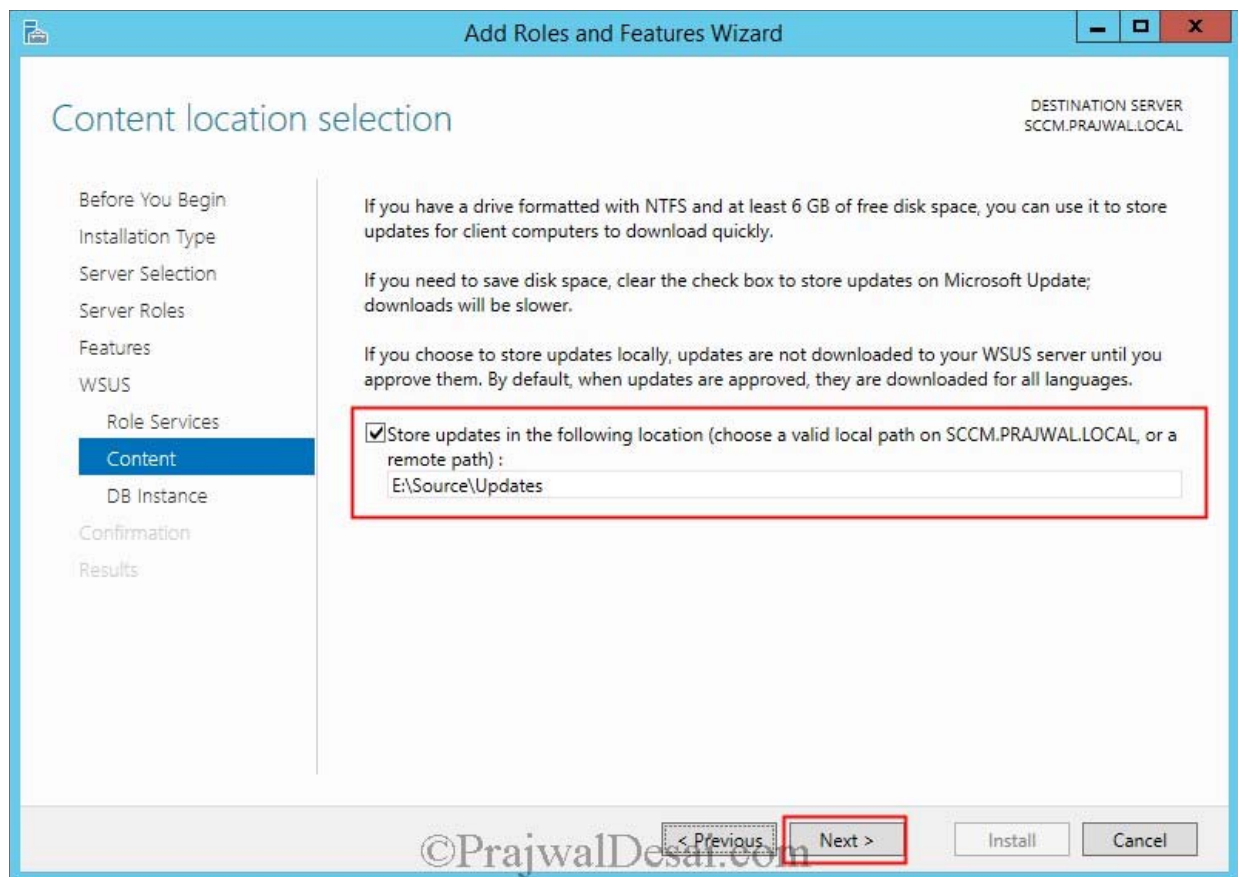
Add Roles and Features Wizard

Content location selection

DESTINATION SERVER
SCCM.PRAJWAL.LOCAL

Before You Begin
Installation Type
Server Selection
Server Roles
Features
WSUS
Role Services
Content
DB Instance
Confirmation
Results

If you have a drive formatted with NTFS and at least 6 GB of free disk space, you can use it to store updates for client computers to download quickly.

If you need to save disk space, clear the check box to store updates on Microsoft Update; downloads will be slower.

If you choose to store updates locally, updates are not downloaded to your WSUS server until you approve them. By default, when updates are approved, they are downloaded for all languages.

Store updates in the following location (choose a valid local path on SCCM.PRAJWAL.LOCAL, or a remote path) :

E:\Source\Updates

< Previous Next > Install Cancel

©PrajwalDesai.com